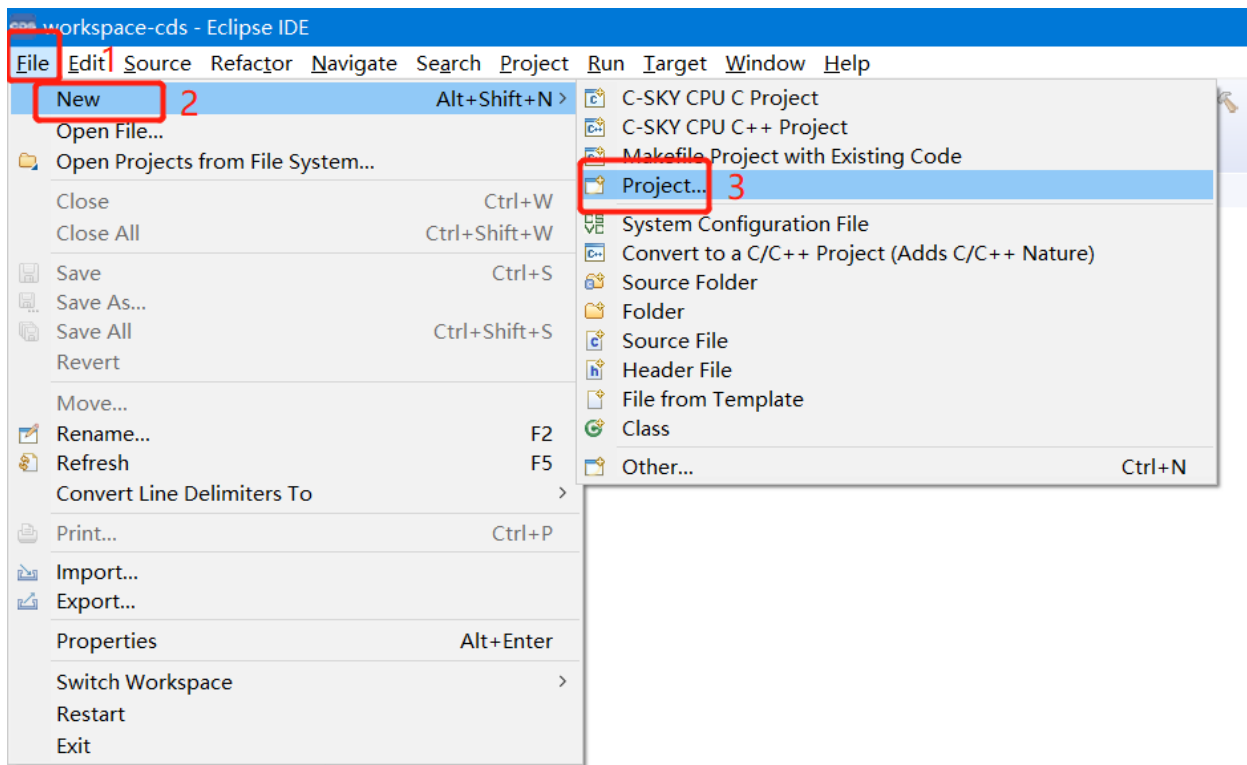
workspace-cds - Eclipse IDE

File 1 Edit Source Refactor Navigate Search Project Run Target Window Help

New 2 Alt+Shift+N >
Open File...
Open Projects from File System...
Close Ctrl+W
Close All Ctrl+Shift+W
Save Ctrl+S
Save As...
Save All Ctrl+Shift+S
Revert
Move...
Rename... F2
Refresh F5
Convert Line Delimiters To >
Print... Ctrl+P
Import...
Export...
Properties Alt+Enter
Switch Workspace >
Restart
Exit

C-SKY CPU C Project
C-SKY CPU C++ Project
Makefile Project with Existing Code
Project... 3
System Configuration File
Convert to a C/C++ Project (Adds C/C++ Nature)
Source Folder
Folder
Source File
Header File
File from Template
Class
Other... Ctrl+N